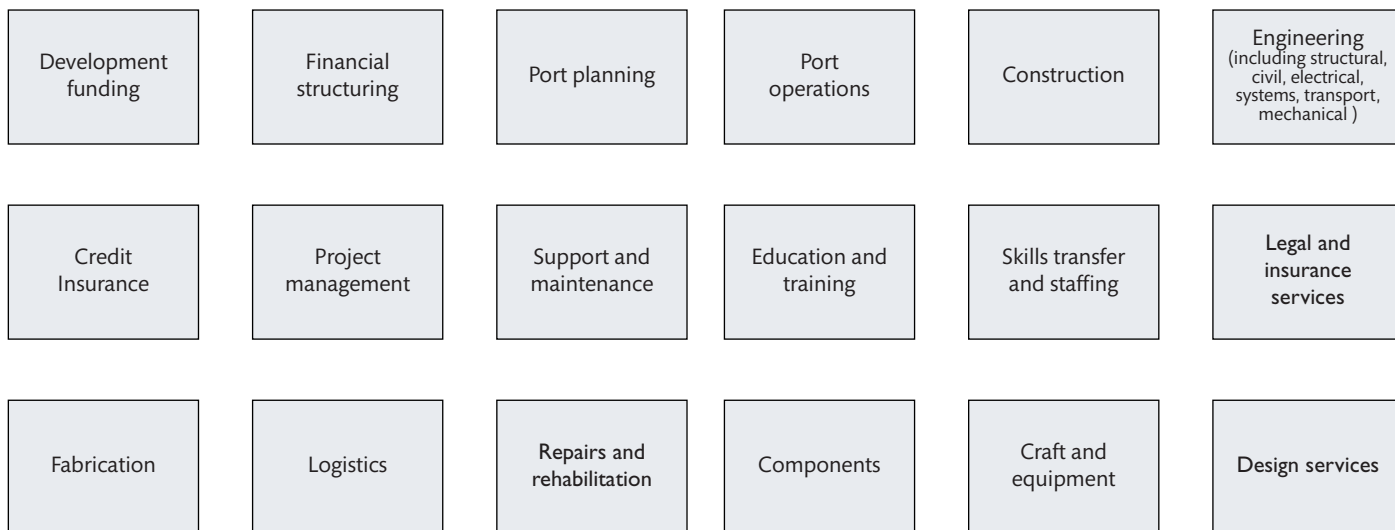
Development funding

Financial structuring

Port planning

Port operations

Construction

Engineering (including structural, civil, electrical, systems, transport, mechanical )

Credit Insurance

Project management

Support and maintenance

Education and training

Skills transfer and staffing

Legal and insurance services

Fabrication

Logistics

Repairs and rehabilitation

Components

Craft and equipment

Design services